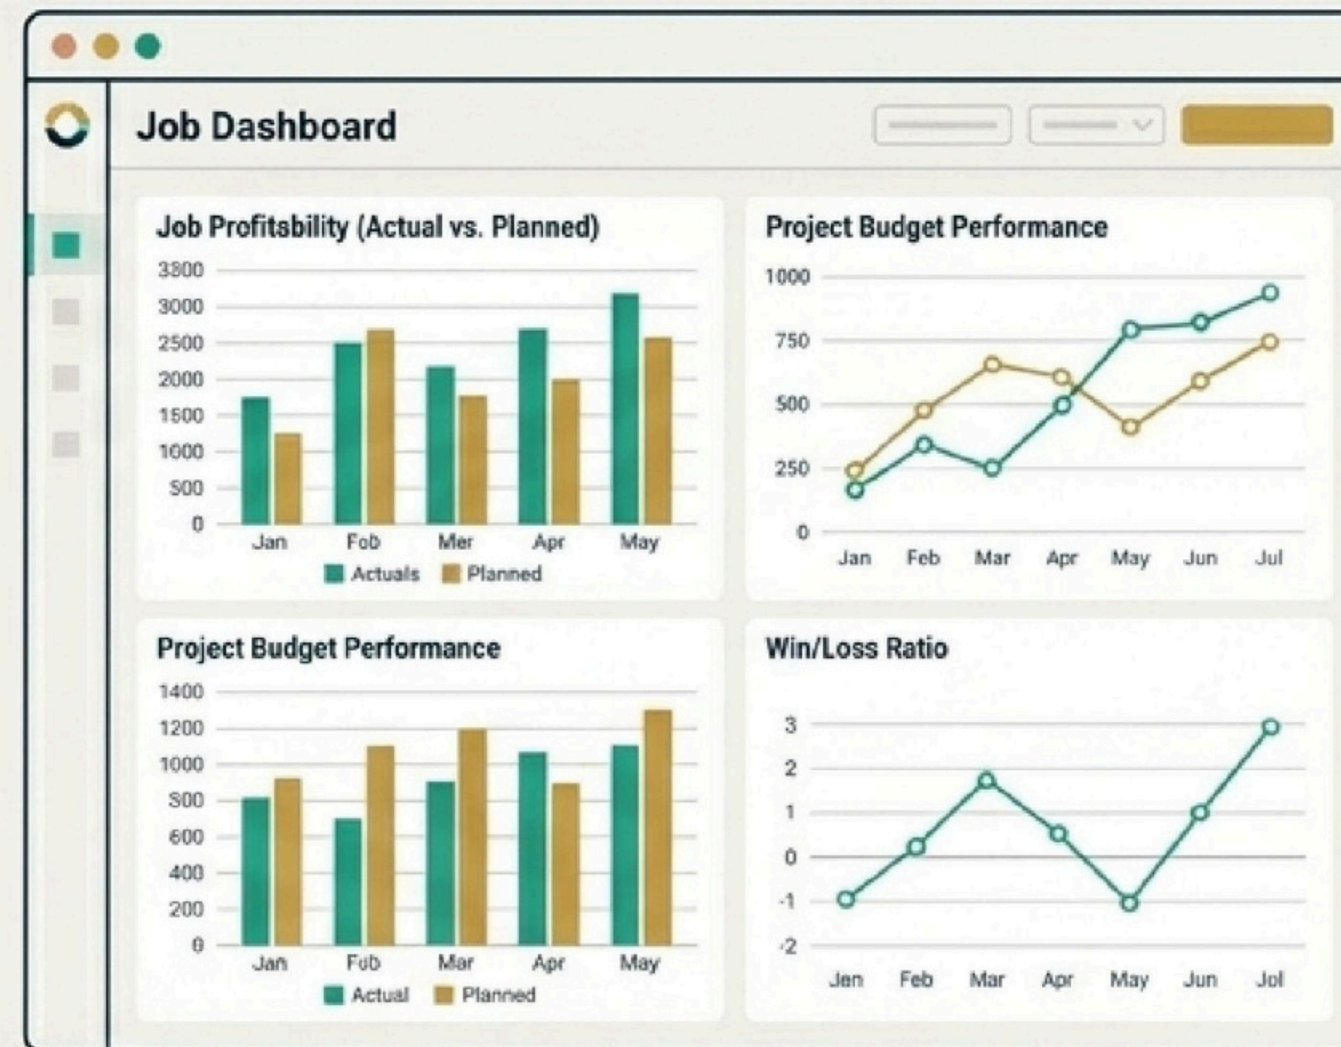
Job Dashboard

Job Profitsbility (Actual vs. Planned)

3800
3000
2500
2000
1500
1000
500
0

Jan Fob Mer Apr May

Actuals Planned

Project Budget Performance

1000
750
500
250
0

Jan Feb Mar Apr May Jun Jul

Project Budget Performance

1400
1200
1000
300
600
400
200
0

Jan Fob Mar Apr May

Actual Planned

Win/Loss Ratio

3
2
1
0
-1
-2

Jen Feb Mar Apr May Jun Jol